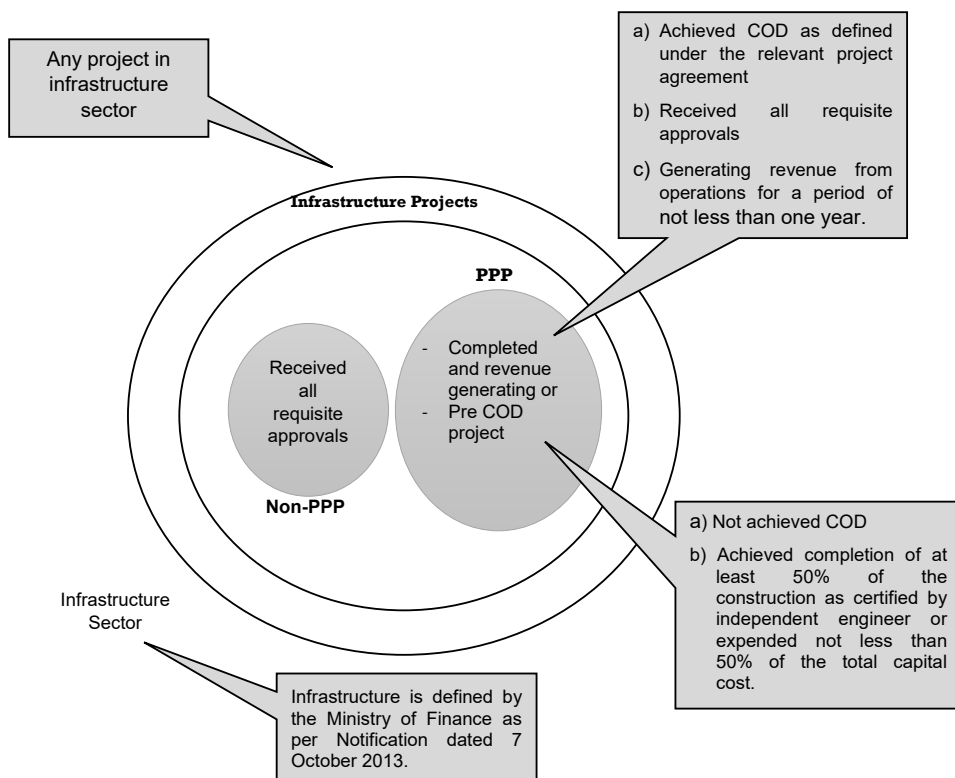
Any project in infrastructure sector

a) Achieved COD as defined under the relevant project agreement

b) Received all requisite approvals

c) Generating revenue from operations for a period of not less than one year.

Infrastructure Projects

PPP

- Completed and revenue generating or
- Pre COD project

Received all requisite approvals

Non-PPP

a) Not achieved COD

b) Achieved completion of at least 50% of the construction as certified by independent engineer or expended not less than 50% of the total capital cost.

Infrastructure Sector

Infrastructure is defined by the Ministry of Finance as per Notification dated 7 October 2013.